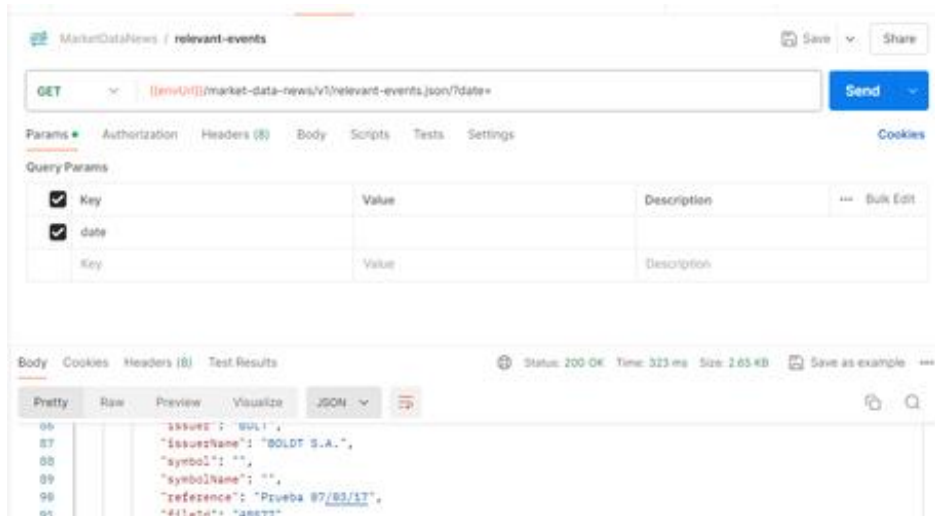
MarketDataNews / relevant-events

Save Share

GET {{envUrl}}/market-data-news/v1/relevant-events.json?date= Send

Params • Authorization Headers (8) Body Scripts Tests Settings Cookies

Query Params

| | Key | Value | Description | ••• Bulk Edit |
|---|---|---|---|---|
| ☑ | date | | | |
| | Key | Value | Description | |

Body Cookies Headers (8) Test Results Status: 200 OK Time: 323 ms Size: 2.65 KB Save as example •••

Pretty Raw Preview Visualize JSON

86 "issuer": "BOLT",
87 "issuerName": "BOLDT S.A.",
88 "symbol": "",
89 "symbolName": "",
90 "reference": "Prueba 07/03/17",
91 "fileId": "40977"